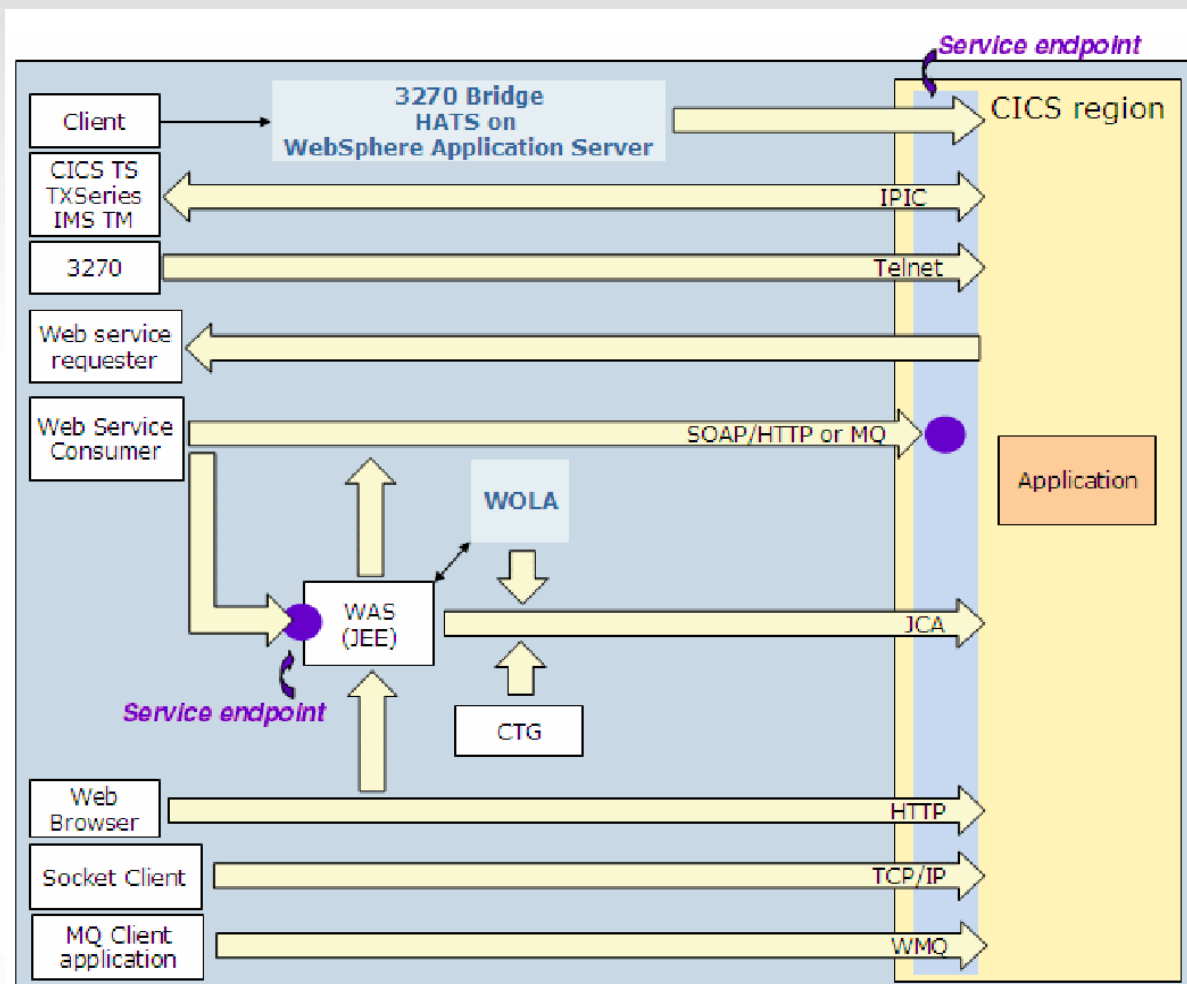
Service endpoint

CICS region

Client

3270 Bridge
HATS on
WebSphere Application Server

CICS TS
TXSeries
IMS TM

IPIC

3270

Telnet

Web service requester

Web Service Consumer

SOAP/HTTP or MQ

Application

WOLA

WAS (JEE)

JCA

Service endpoint

CTG

Web Browser

HTTP

Socket Client

TCP/IP

MQ Client application

WMQ